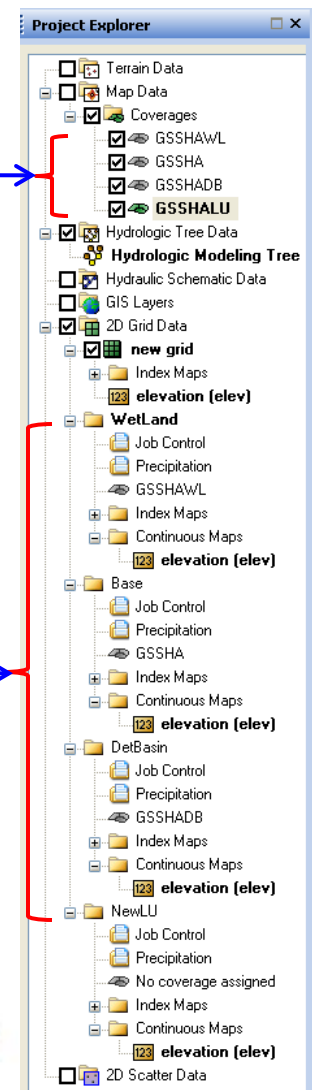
Project Explorer
Terrain Data
Map Data
Coverages
GSSHAWL
GSSHA
GSSHADB
GSSHALU
Hydrologic Tree Data
Hydrologic Modeling Tree
Hydraulic Schematic Data
GIS Layers
2D Grid Data
new grid
Index Maps
elevation (elev)
WetLand
Job Control
Precipitation
GSSHAWL
Index Maps
Continuous Maps
elevation (elev)
Base
Job Control
Precipitation
GSSHA
Index Maps
Continuous Maps
elevation (elev)
DetBasin
Job Control
Precipitation
GSSHADB
Index Maps
Continuous Maps
elevation (elev)
NewLU
Job Control
Precipitation
No coverage assigned
Index Maps
Continuous Maps
elevation (elev)
2D Scatter Data